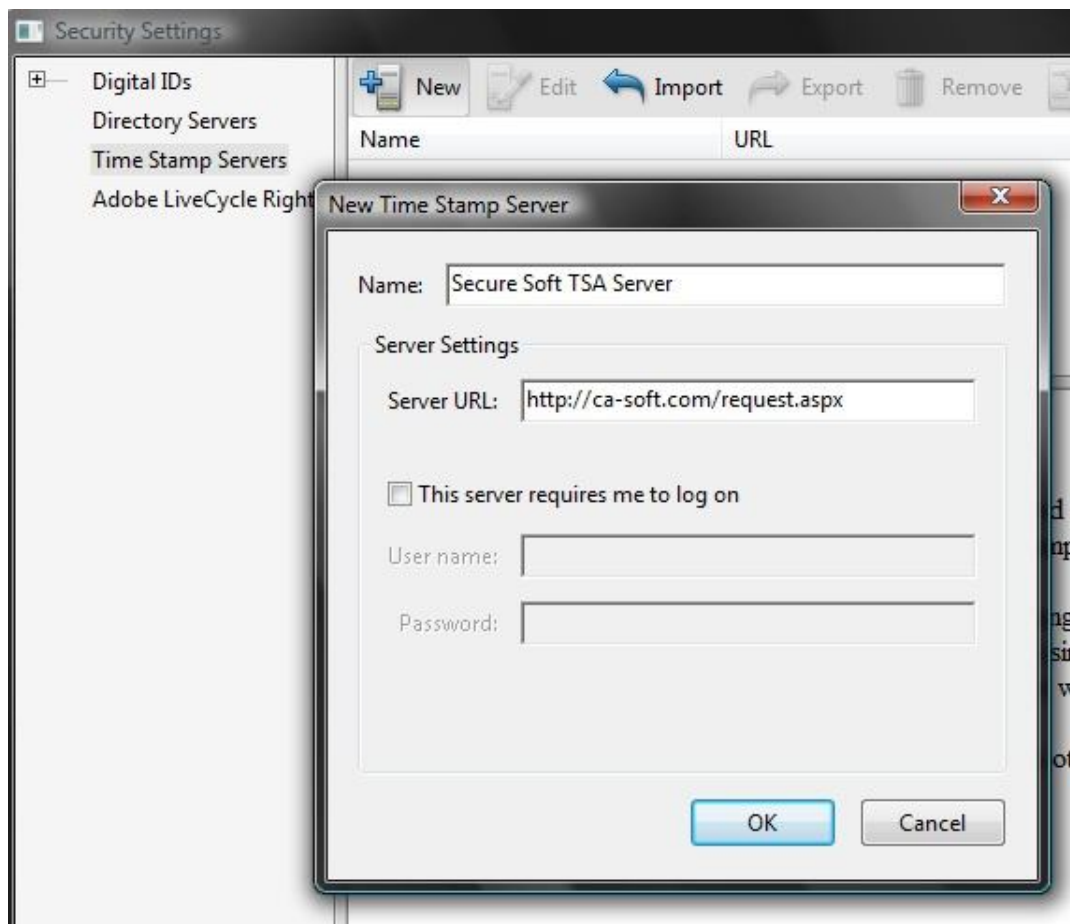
Security Settings

Digital IDs
Directory Servers
Time Stamp Servers
Adobe LiveCycle Right

New Edit Import Export Remove

Name URL

New Time Stamp Server

Name: Secure Soft TSA Server

Server Settings

Server URL: http://ca-soft.com/request.aspx

This server requires me to log on

User name:

Password:

OK Cancel